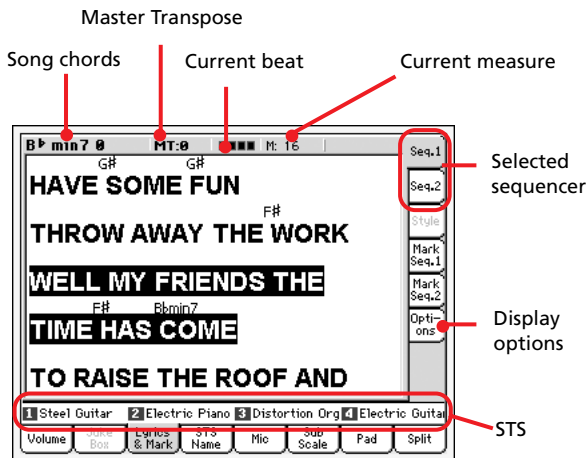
Master Transpose

Song chords

Current beat

Current measure

B♭ min7 0

MT:0

M: 16

Seq.1

Seq.2

Style

Mark Seq.1

Mark Seq.2

Options

Selected sequencer

Display options

G#

G#

HAVE SOME FUN

F#

THROW AWAY THE WORK

WELL MY FRIENDS THE

F#

Bbmin7

TIME HAS COME

TO RAISE THE ROOF AND

1 Steel Guitar

2 Electric Piano

3 Distortion Org

4 Electric Guitar

STS

Volume

Juke Box

Lyrics & Mark

STS Name

Mic

Sub Scale

Pad

Split